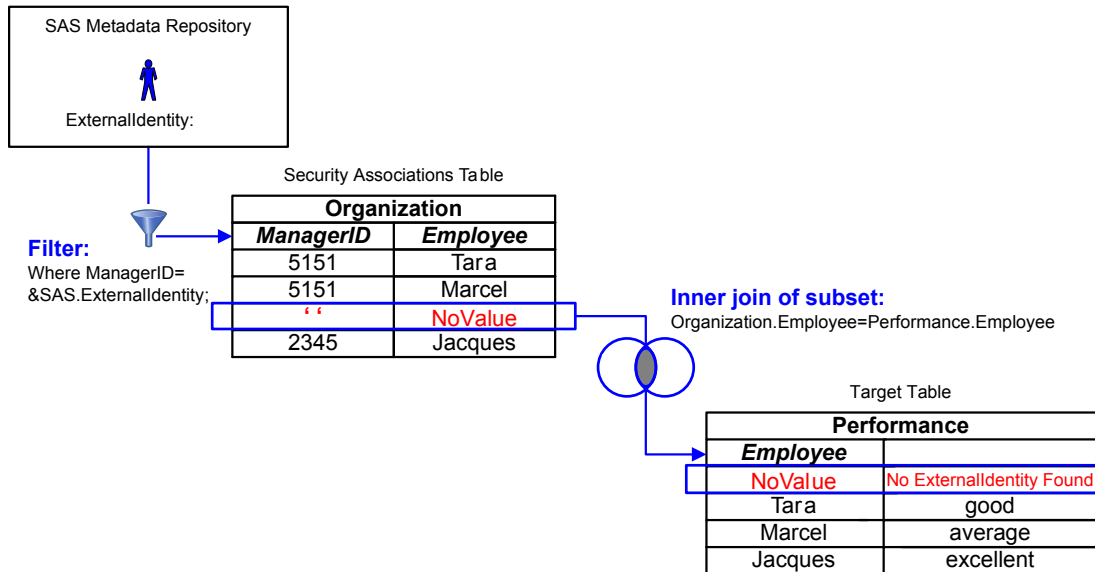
SAS Metadata Repository

ExternalIdentity:

Filter:
Where ManagerID= &SAS.ExternalIdentity;

Security Associations Table

| Organization | |
|---|---|
| ManagerID | Employee |
| 5151 | Tara |
| 5151 | Marcel |
| ‘ ‘ | NoValue |
| 2345 | Jacques |

Inner join of subset:
Organization.Employee=Performance.Employee

Target Table

| Performance | |
|---|---|
| Employee | |
| NoValue | No ExternalIdentity Found |
| Tara | good |
| Marcel | average |
| Jacques | excellent |